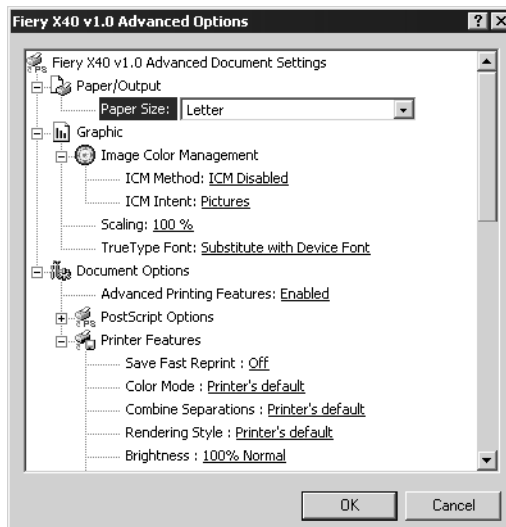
Fiery X40 v1.0 Advanced Options

?

X

Fiery X40 v1.0 Advanced Document Settings

Paper/Output

Paper Size: Letter

Graphic

Image Color Management

ICM Method: ICM Disabled

ICM Intent: Pictures

Scaling: 100 %

TrueType Font: Substitute with Device Font

Document Options

Advanced Printing Features: Enabled

PostScript Options

Printer Features

Save Fast Reprint : Off

Color Mode : Printer's default

Combine Separations : Printer's default

Rendering Style : Printer's default

Brightness : 100% Normal

OK

Cancel